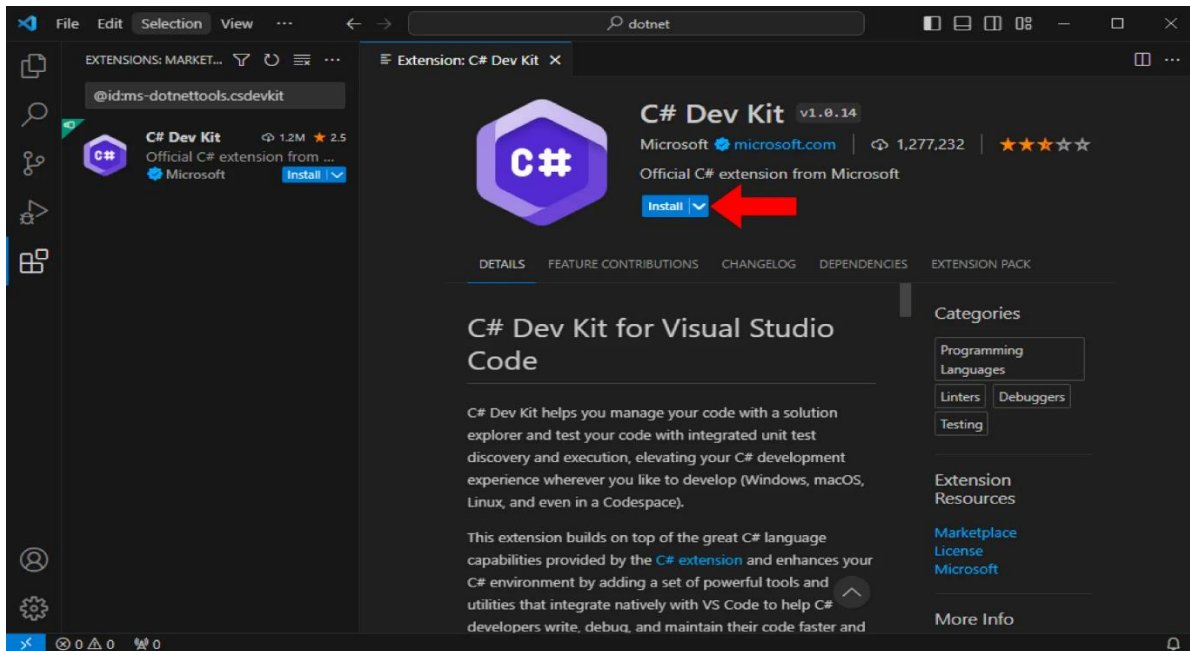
File Edit Selection View ···

dotnet

EXTENSIONS: MARKET...

@id:ms-dotnettools.csdevkit

C# Dev Kit 1.2M ★ 2.5
Official C# extension from ...
Microsoft Install

Extension: C# Dev Kit ×

C#

C# Dev Kit v1.0.14

Microsoft microsoft.com | 1,277,232 | ★★★☆☆

Official C# extension from Microsoft

Install

DETAILS FEATURE CONTRIBUTIONS CHANGELOG DEPENDENCIES EXTENSION PACK

C# Dev Kit for Visual Studio Code

C# Dev Kit helps you manage your code with a solution explorer and test your code with integrated unit test discovery and execution, elevating your C# development experience wherever you like to develop (Windows, macOS, Linux, and even in a Codespace).

This extension builds on top of the great C# language capabilities provided by the C# extension and enhances your C# environment by adding a set of powerful tools and utilities that integrate natively with VS Code to help C# developers write, debug, and maintain their code faster and

Categories

Programming Languages

Linters

Debuggers

Testing

Extension Resources

Marketplace
License
Microsoft

More Info

⊗ 0 ⚠ 0 0